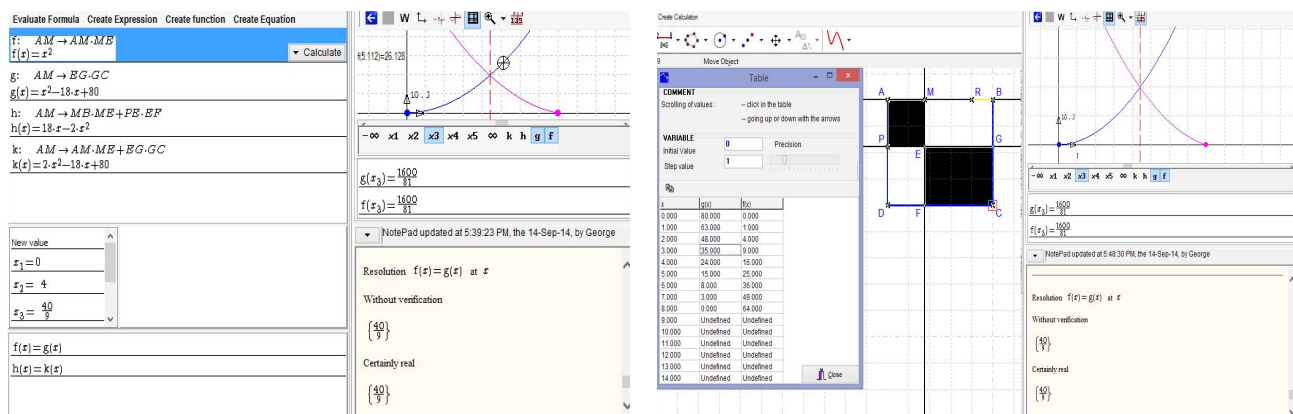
Evaluate Formula Create Expression Create function Create Equation

f: $AM \rightarrow AM \cdot ME$
$f(x) = x^2$

Calculate

g: $AM \rightarrow EG \cdot GC$
$g(x) = x^2 - 18 \cdot x + 80$

h: $AM \rightarrow MB \cdot ME + PE \cdot EF$
$h(x) = 18 \cdot x - 2 \cdot x^2$

k: $AM \rightarrow AM \cdot ME + EG \cdot GC$
$k(x) = 2 \cdot x^2 - 18 \cdot x + 80$

New value
$x_1 = 0$
$x_2 = 4$
$x_3 = \frac{40}{9}$

$f(x) = g(x)$
$h(x) = k(x)$

f(5.112)=26.128

10, J

-∞ x1 x2 x3 x4 x5 ∞ k h g f

$g(x_3) = \frac{1600}{81}$
$f(x_3) = \frac{1600}{81}$

NotePad updated at 5:39:23 PM, the 14-Sep-14, by George

Resolution $f(x) = g(x)$ at $x$

Without verification

$\left\{\frac{40}{9}\right\}$

Certainly real

$\left\{\frac{40}{9}\right\}$

Create Calculation

Move Object

Table

COMMENT
Scrolling of values : -- click in the table
-- going up or down with the arrows

VARIABLE
Initial Value 0
Step value 1
Precision

| x | g(x) | f(x) |
|---|---|---|
| 0.000 | 80.000 | 0.000 |
| 1.000 | 63.000 | 1.000 |
| 2.000 | 48.000 | 4.000 |
| 3.000 | 35.000 | 9.000 |
| 4.000 | 24.000 | 16.000 |
| 5.000 | 15.000 | 25.000 |
| 6.000 | 8.000 | 36.000 |
| 7.000 | 3.000 | 49.000 |
| 8.000 | 0.000 | 64.000 |
| 9.000 | Undefined | Undefined |
| 10.000 | Undefined | Undefined |
| 11.000 | Undefined | Undefined |
| 12.000 | Undefined | Undefined |
| 13.000 | Undefined | Undefined |
| 14.000 | Undefined | Undefined |

Close

A M R B
P E G
D F C

10, J

-∞ x1 x2 x3 x4 x5 ∞ k h g f

$g(x_3) = \frac{1600}{81}$
$f(x_3) = \frac{1600}{81}$

NotePad updated at 5:48:30 PM, the 14-Sep-14, by George

Resolution $f(x) = g(x)$ at $x$

Without verification

$\left\{\frac{40}{9}\right\}$

Certainly real

$\left\{\frac{40}{9}\right\}$